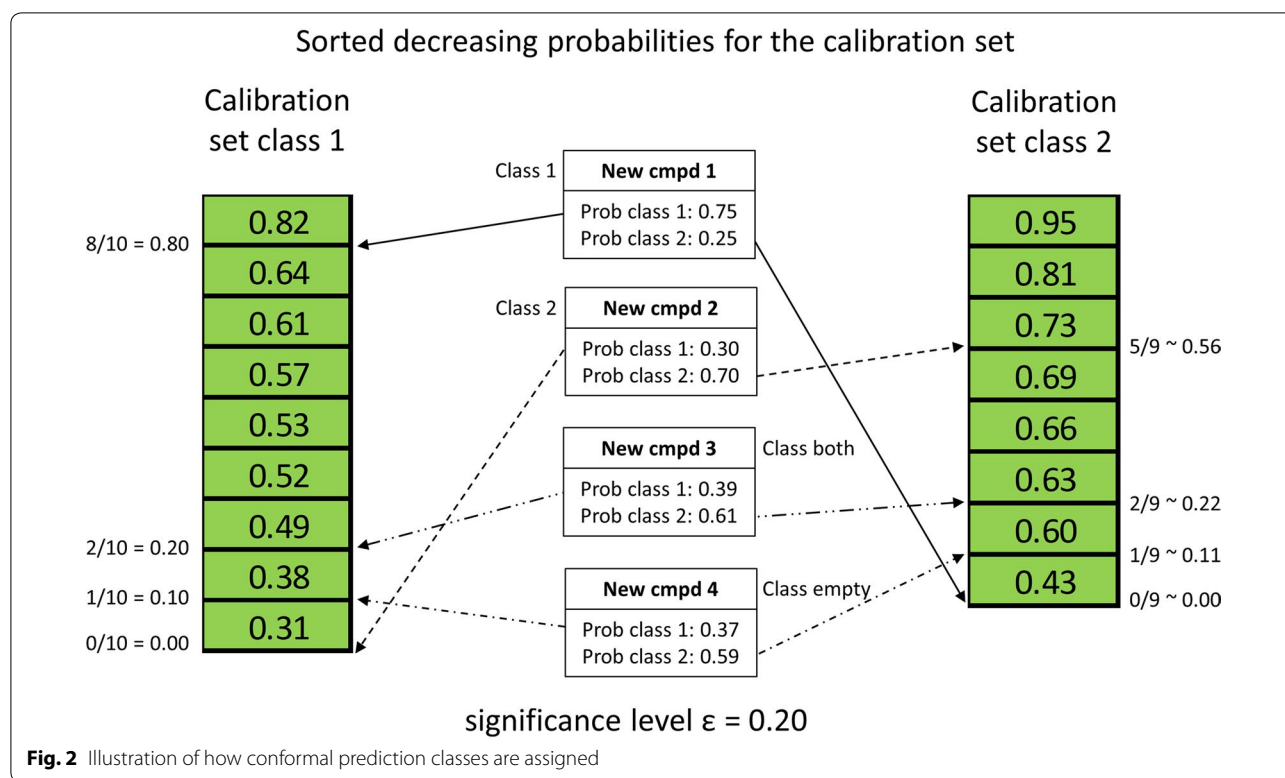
Sorted decreasing probabilities for the calibration set

Calibration set class 1

| 0.82 |
|---|
| 0.64 |
| 0.61 |
| 0.57 |
| 0.53 |
| 0.52 |
| 0.49 |
| 0.38 |
| 0.31 |

8/10 = 0.80
2/10 = 0.20
1/10 = 0.10
0/10 = 0.00

Class 1 New cmpd 1
Prob class 1: 0.75
Prob class 2: 0.25

Class 2 New cmpd 2
Prob class 1: 0.30
Prob class 2: 0.70

New cmpd 3 Class both
Prob class 1: 0.39
Prob class 2: 0.61

New cmpd 4 Class empty
Prob class 1: 0.37
Prob class 2: 0.59

Calibration set class 2

| 0.95 |
|---|
| 0.81 |
| 0.73 |
| 0.69 |
| 0.66 |
| 0.63 |
| 0.60 |
| 0.43 |

5/9 ~ 0.56
2/9 ~ 0.22
1/9 ~ 0.11
0/9 ~ 0.00

significance level ε = 0.20

**Fig. 2** Illustration of how conformal prediction classes are assigned